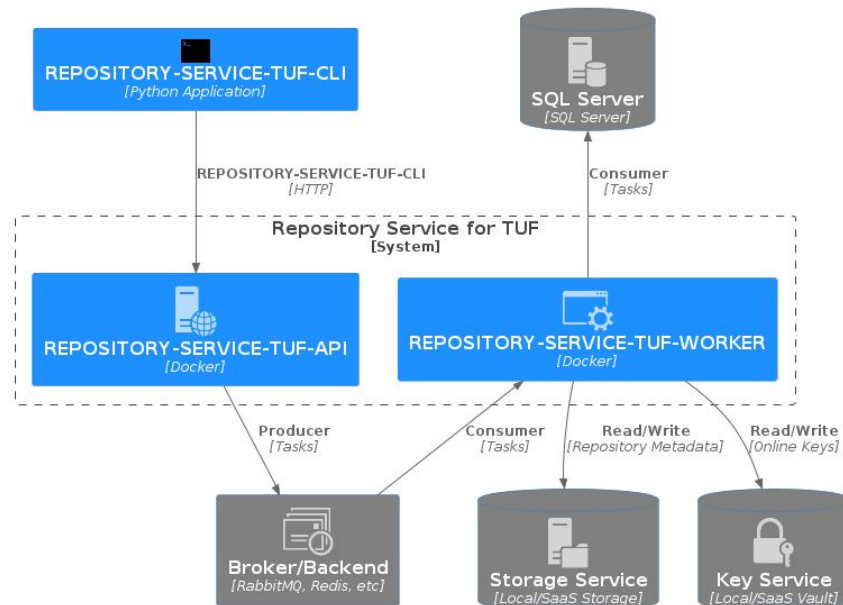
REPOSITORY-SERVICE-TUF-CLI
[Python Application]

SQL Server
[SQL Server]

REPOSITORY-SERVICE-TUF-CLI
[HTTP]

Consumer
[Tasks]

Repository Service for TUF
[System]

REPOSITORY-SERVICE-TUF-API
[Docker]

REPOSITORY-SERVICE-TUF-WORKER
[Docker]

Producer
[Tasks]

Consumer
[Tasks]

Read/Write
[Repository Metadata]

Read/Write
[Online Keys]

Broker/Backend
[RabbitMQ, Redis, etc]

Storage Service
[Local/SaaS Storage]

Key Service
[Local/SaaS Vault]